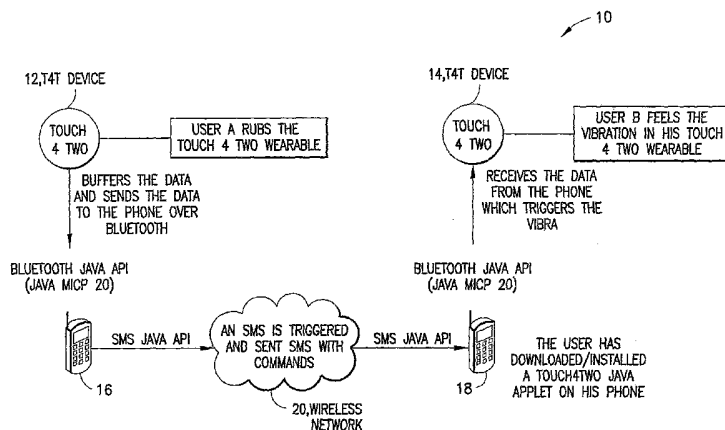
10

12,T4T DEVICE

TOUCH 4 TWO

USER A RUBS THE TOUCH 4 TWO WEARABLE

BUFFERS THE DATA AND SENDS THE DATA TO THE PHONE OVER BLUETOOTH

BLUETOOTH JAVA API (JAVA MICP 20)

16

SMS JAVA API

AN SMS IS TRIGGERED AND SENT SMS WITH COMMANDS

20,WIRELESS NETWORK

14,T4T DEVICE

TOUCH 4 TWO

USER B FEELS THE VIBRATION IN HIS TOUCH 4 TWO WEARABLE

RECEIVES THE DATA FROM THE PHONE WHICH TRIGGERS THE VIBRA

BLUETOOTH JAVA API (JAVA MICP 20)

SMS JAVA API

18

THE USER HAS DOWNLOADED/INSTALLED A TOUCH4TWO JAVA APPLET ON HIS PHONE